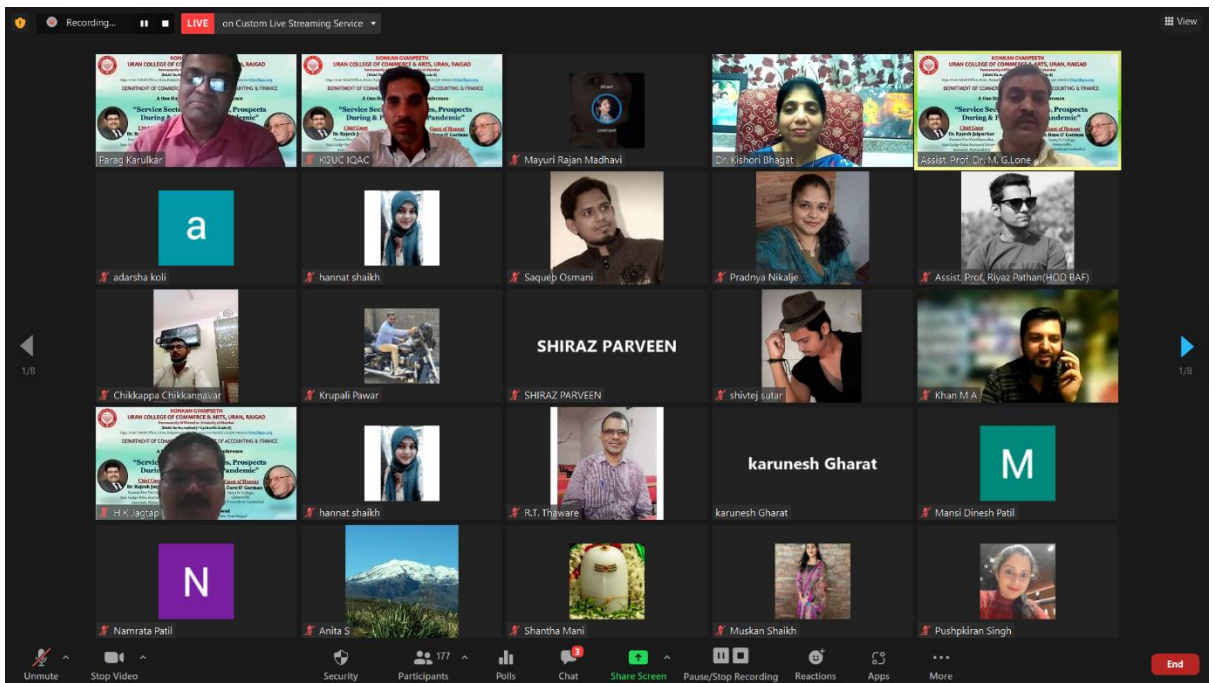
Recording...
LIVE on Custom Live Streaming Service
View

KONKAN GYANPEETH
URAN COLLEGE OF COMMERCE & ARTS, URAN, RAIGAD
DEPARTMENT OF COMMERCE, ACCOUNTING & FINANCE
"Service Sector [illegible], Prospects During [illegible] Pandemic"
Parag Karulkar

KONKAN GYANPEETH
URAN COLLEGE OF COMMERCE & ARTS, URAN, RAIGAD
DEPARTMENT OF COMMERCE, ACCOUNTING & FINANCE
"Service Sector, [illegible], Prospects During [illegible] Pandemic"
KGUC IQAC

Mayuri Rajan Madhavi
Dr. Kishori Bhagat

KONKAN GYANPEETH
URAN COLLEGE OF COMMERCE & ARTS, URAN, RAIGAD
DEPARTMENT OF COMMERCE, ACCOUNTING & FINANCE
"Service Sector, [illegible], Prospects During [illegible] Pandemic"
Assist. Prof. Dr. M. G.Lone

a
adarsha koli
hannat shaikh
Saqueb Osmani
Pradnya Nikalje
Assist. Prof. Riyaz Pathan(HOD BAF)
Chikkappa Chikkannavar
Krupali Pawar
SHIRAZ PARVEEN
SHIRAZ PARVEEN
shivtej sutar
Khan M A

KONKAN GYANPEETH
URAN COLLEGE OF COMMERCE & ARTS, URAN, RAIGAD
DEPARTMENT OF COMMERCE, ACCOUNTING & FINANCE
"Service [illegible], Prospects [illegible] Pandemic"
H K Jagtap

hannat shaikh
R.T. Thaware
karunesh Gharat
karunesh Gharat
M
Mansi Dinesh Patil
N
Namrata Patil
Anita S
Shantha Mani
Muskan Shaikh
Pushpkiran Singh

1/8
1/8

Unmute
Stop Video
Security
177
Participants
Polls
3
Chat
Share Screen
Pause/Stop Recording
Reactions
Apps
More
End